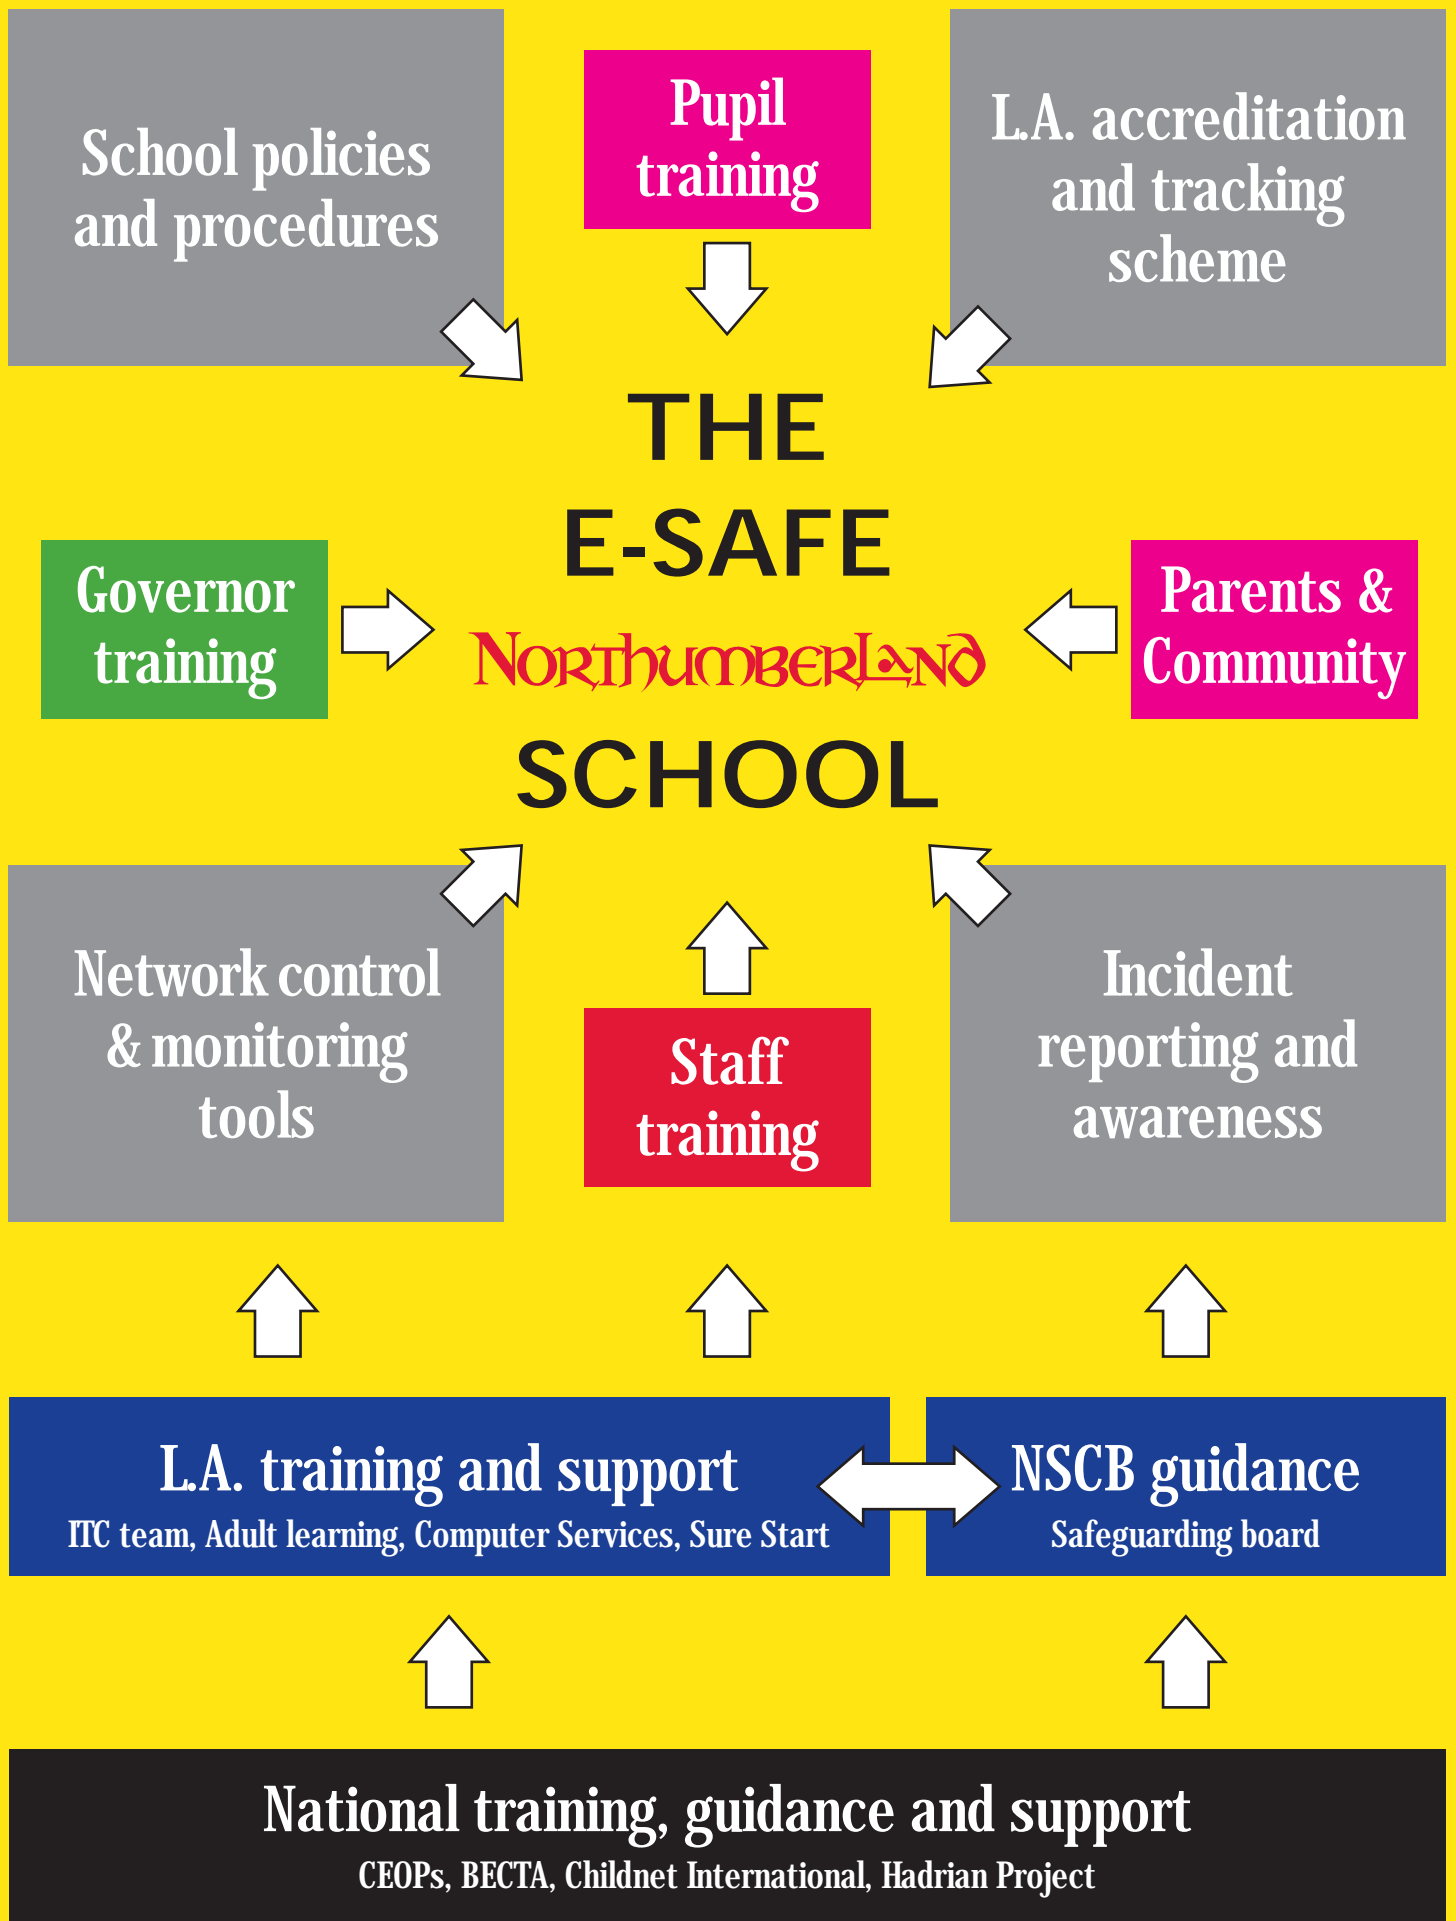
School policies and procedures

Pupil training

L.A. accreditation and tracking scheme

THE

E-SAFE

Governor training

NORTHUMBERLAND

Parents & Community

SCHOOL

Network control & monitoring tools

Staff training

Incident reporting and awareness

L.A. training and support
ITC team, Adult learning, Computer Services, Sure Start

NSCB guidance
Safeguarding board

National training, guidance and support
CEOPs, BECTA, Childnet International, Hadrian Project